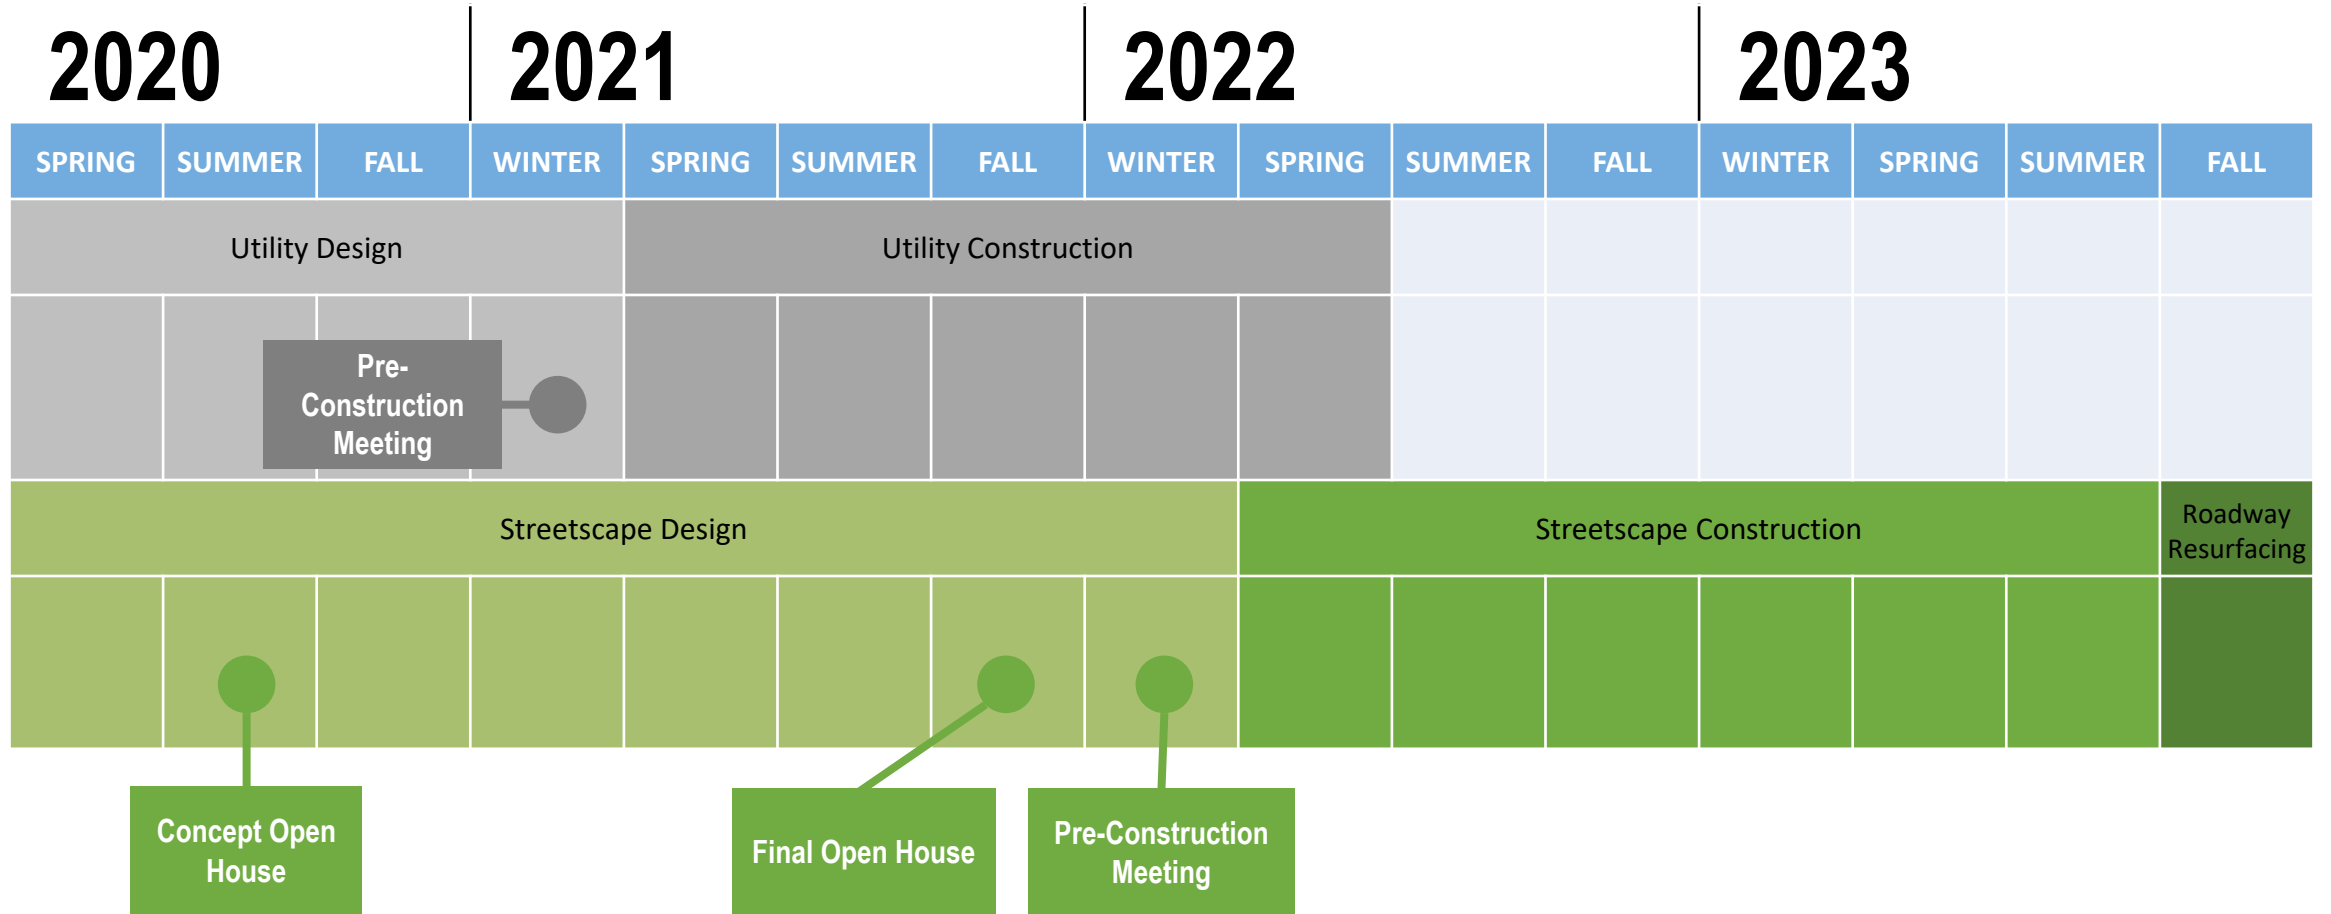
2020 | 2021 | 2022 | 2023

| SPRING | SUMMER | FALL | WINTER | SPRING | SUMMER | FALL | WINTER | SPRING | SUMMER | FALL | WINTER | SPRING | SUMMER | FALL |
|---|---|---|---|---|---|---|---|---|---|---|---|---|---|---|

Utility Design

Utility Construction

Pre-Construction Meeting

Streetscape Design

Streetscape Construction

Roadway Resurfacing

Concept Open House

Final Open House

Pre-Construction Meeting